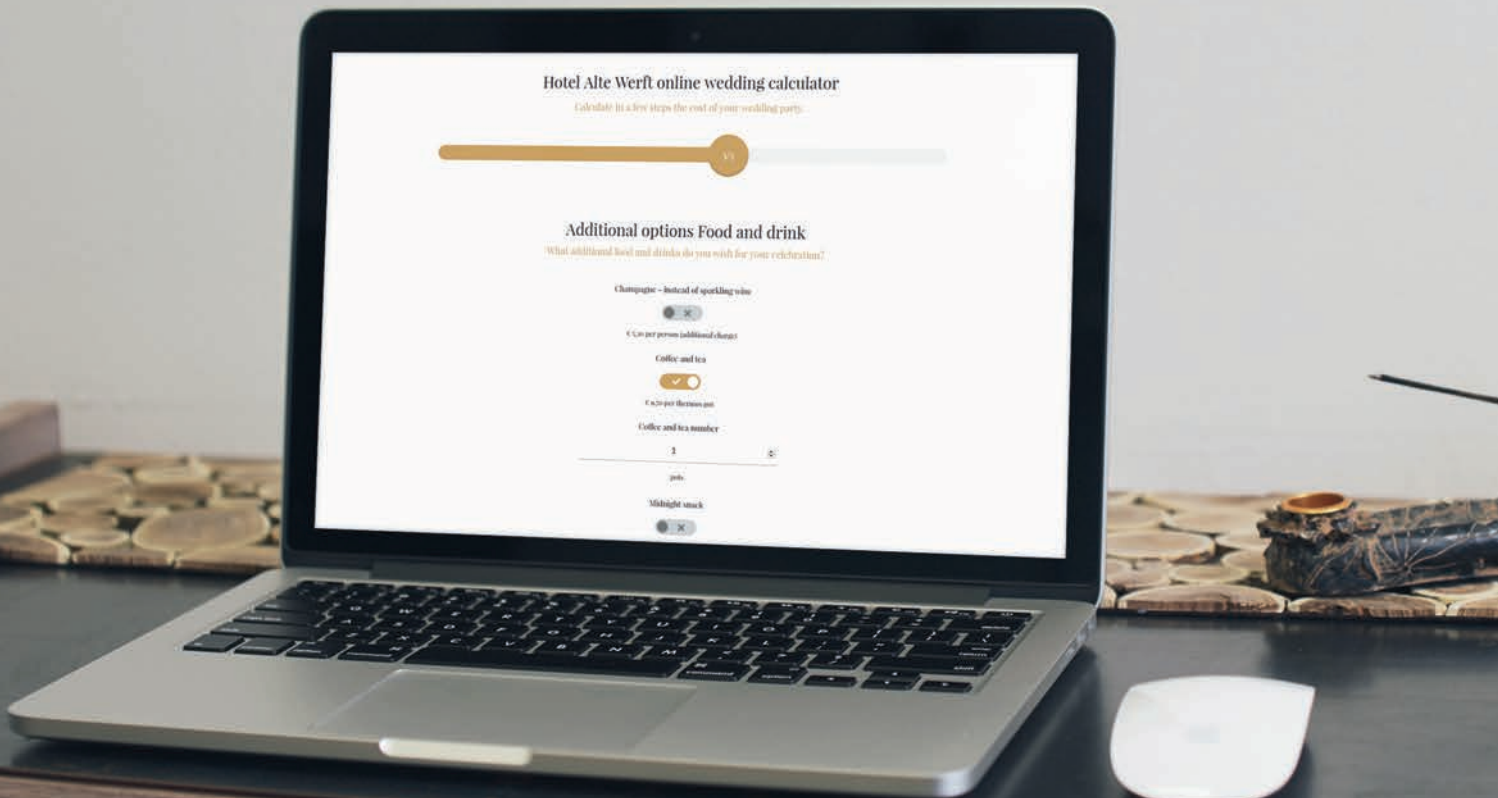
Hotel Alte Werft online wedding calculator

Calculate in a few steps the cost of your wedding party

Additional options Food and drink

What additional food and drinks do you wish for your celebration?

Champagne – instead of sparkling wine

€ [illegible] per person (additional charge)

Coffee and tea

€ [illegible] per thermos pot

Coffee and tea number

1

pots

Midnight snack